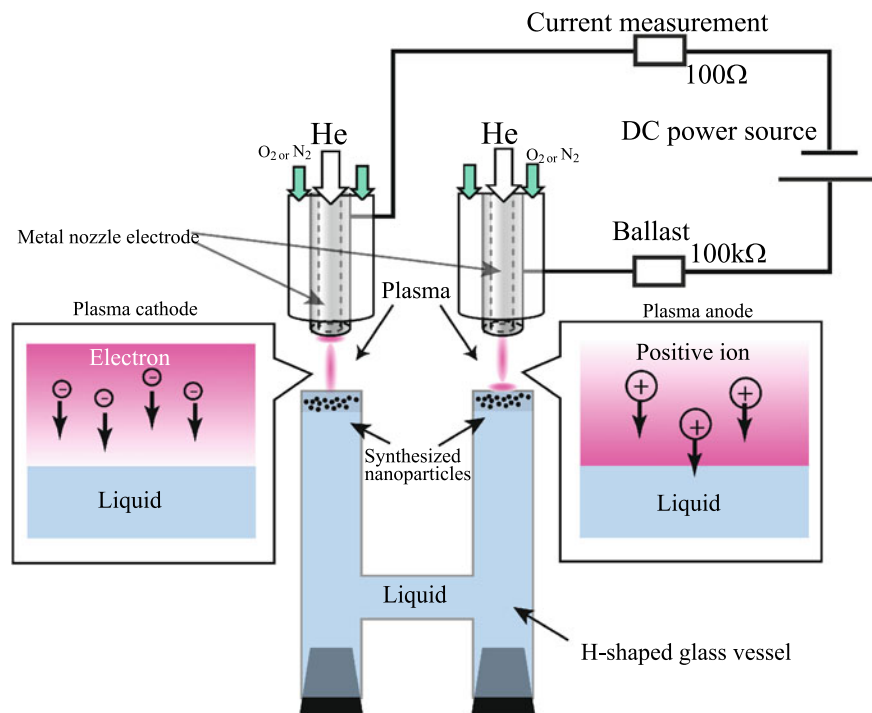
Current measurement

100Ω

He

He

$O_2$ or $N_2$

$O_2$ or $N_2$

DC power source

Metal nozzle electrode

Ballast

100kΩ

Plasma cathode

Plasma

Plasma anode

Electron

Positive ion

Synthesized nanoparticles

Liquid

Liquid

Liquid

H-shaped glass vessel